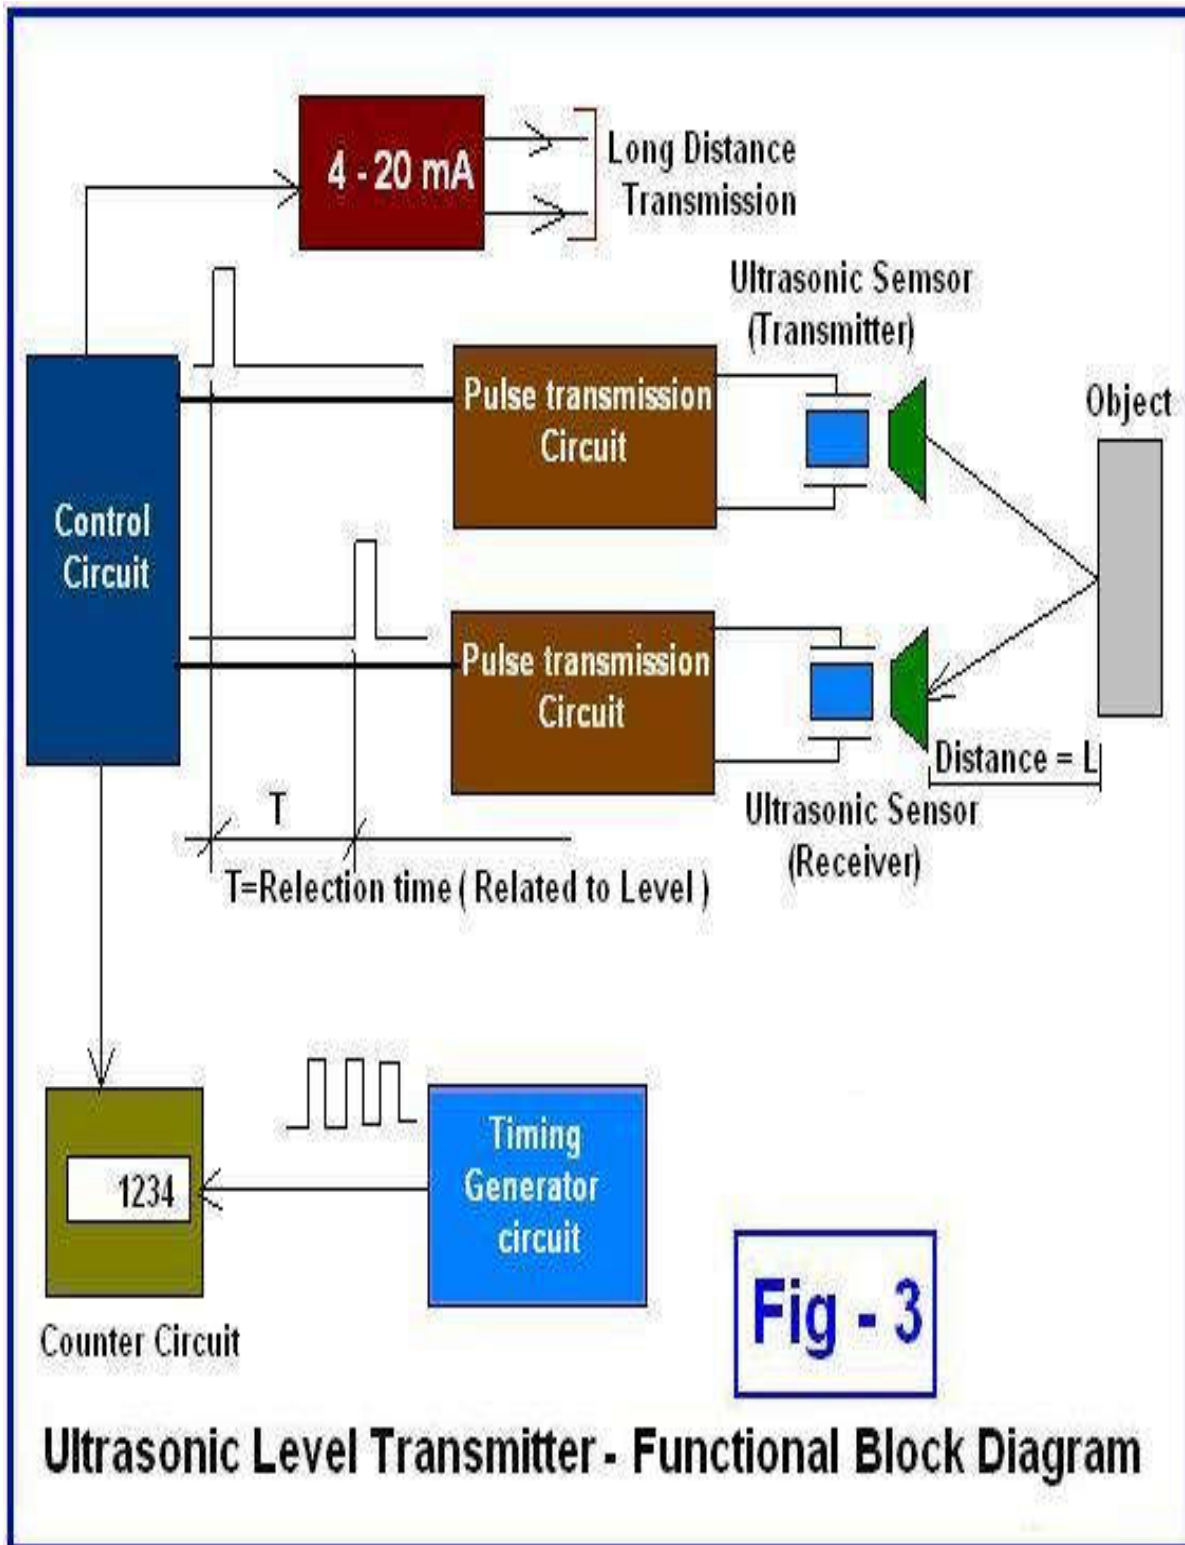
4 - 20 mA

Long Distance Transmission

Ultrasonic Semsor (Transmitter)

Control Circuit

Pulse transmission Circuit

Object

Pulse transmission Circuit

Distance = L

Ultrasonic Sensor (Receiver)

T

T=Relection time ( Related to Level )

1234

Counter Circuit

Timing Generator circuit

Fig - 3

Ultrasonic Level Transmitter - Functional Block Diagram